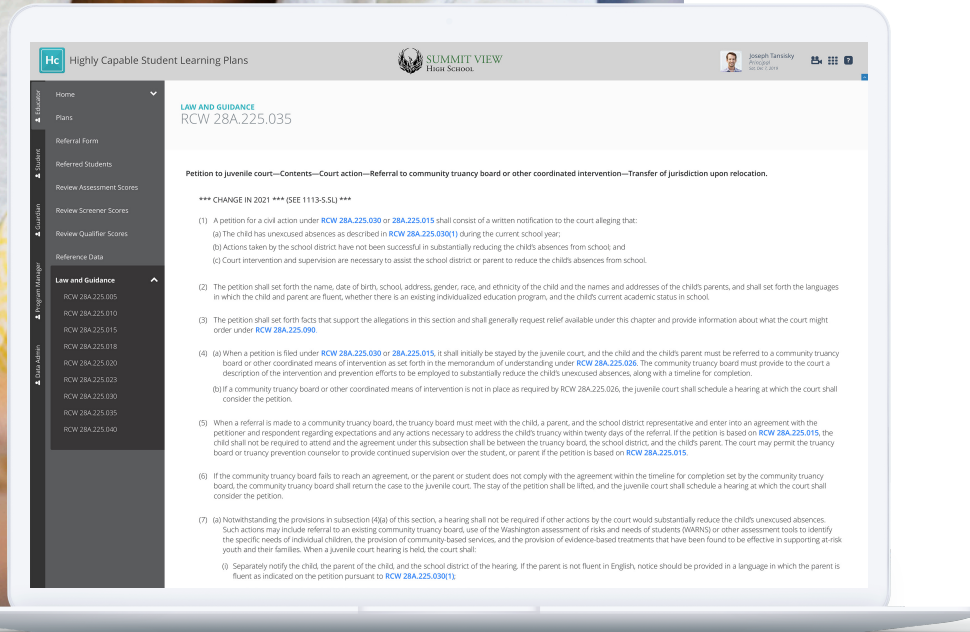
Hc Highly Capable Student Learning Plans

SUMMIT VIEW
High School

Joseph Tansisky
Principal

Educator
Student
Guardian
Program Manager
Data Admin

Home
Plans
Referral Form
Referred Students
Review Assessment Scores
Review Screener Scores
Review Qualifier Scores
Reference Data
Law and Guidance
RCW 28A.225.005
RCW 28A.225.010
RCW 28A.225.015
RCW 28A.225.018
RCW 28A.225.020
RCW 28A.225.023
RCW 28A.225.030
RCW 28A.225.035
RCW 28A.225.040

LAW AND GUIDANCE
RCW 28A.225.035

Petition to juvenile court—Contents—Court action—Referral to community truancy board or other coordinated intervention—Transfer of jurisdiction upon relocation.

*** CHANGE IN 2021 *** (SEE 1113-S.SL) ***

(1) A petition for a civil action under RCW 28A.225.030 or 28A.225.015 shall consist of a written notification to the court alleging that:

(a) The child has unexcused absences as described in RCW 28A.225.030(1) during the current school year;

(b) Actions taken by the school district have not been successful in substantially reducing the child's absences from school; and

(c) Court intervention and supervision are necessary to assist the school district or parent to reduce the child's absences from school.

(2) The petition shall set forth the name, date of birth, school, address, gender, race, and ethnicity of the child and the names and addresses of the child's parents, and shall set forth the languages in which the child and parent are fluent, whether there is an existing individualized education program, and the child's current academic status in school.

(3) The petition shall set forth facts that support the allegations in this section and shall generally request relief available under this chapter and provide information about what the court might order under RCW 28A.225.090.

(4) (a) When a petition is filed under RCW 28A.225.030 or 28A.225.015, it shall initially be stayed by the juvenile court, and the child and the child's parent must be referred to a community truancy board or other coordinated means of intervention as set forth in the memorandum of understanding under RCW 28A.225.026. The community truancy board must provide to the court a description of the intervention and prevention efforts to be employed to substantially reduce the child's unexcused absences, along with a timeline for completion.

(b) If a community truancy board or other coordinated means of intervention is not in place as required by RCW 28A.225.026, the juvenile court shall schedule a hearing at which the court shall consider the petition.

(5) When a referral is made to a community truancy board, the truancy board must meet with the child, a parent, and the school district representative and enter into an agreement with the petitioner and respondent regarding expectations and any actions necessary to address the child's truancy within twenty days of the referral. If the petition is based on RCW 28A.225.015, the child shall not be required to attend and the agreement under this subsection shall be between the truancy board, the school district, and the child's parent. The court may permit the truancy board or truancy prevention counselor to provide continued supervision over the student, or parent if the petition is based on RCW 28A.225.015.

(6) If the community truancy board fails to reach an agreement, or the parent or student does not comply with the agreement within the timeline for completion set by the community truancy board, the community truancy board shall return the case to the juvenile court. The stay of the petition shall be lifted, and the juvenile court shall schedule a hearing at which the court shall consider the petition.

(7) (a) Notwithstanding the provisions in subsection (4)(a) of this section, a hearing shall not be required if other actions by the court would substantially reduce the child's unexcused absences. Such actions may include referral to an existing community truancy board, use of the Washington assessment of risks and needs of students (WARNS) or other assessment tools to identify the specific needs of individual children, the provision of community-based services, and the provision of evidence-based treatments that have been found to be effective in supporting at-risk youth and their families. When a juvenile court hearing is held, the court shall:

(i) Separately notify the child, the parent of the child, and the school district of the hearing. If the parent is not fluent in English, notice should be provided in a language in which the parent is fluent as indicated on the petition pursuant to RCW 28A.225.030(1);